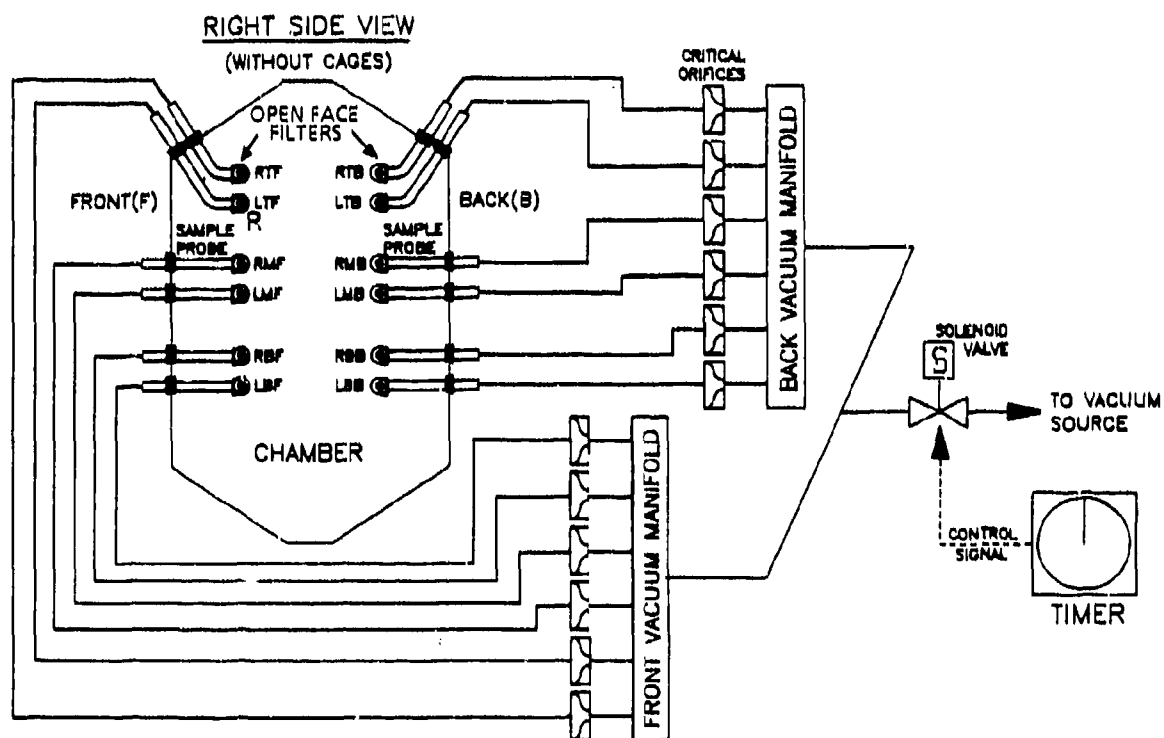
RIGHT SIDE VIEW
(WITHOUT CAGES)

OPEN FACE FILTERS

CRITICAL ORIFICES

RTF
LTF
R
RTB
LTB

FRONT(F)
BACK(B)

SAMPLE PROBE
SAMPLE PROBE

RMF
LMF
RMB
LMB

RBF
LBF
RBB
LBB

BACK VACUUM MANIFOLD

SOLENOID VALVE
S

TO VACUUM SOURCE

CHAMBER

FRONT VACUUM MANIFOLD

CONTROL SIGNAL

TIMER